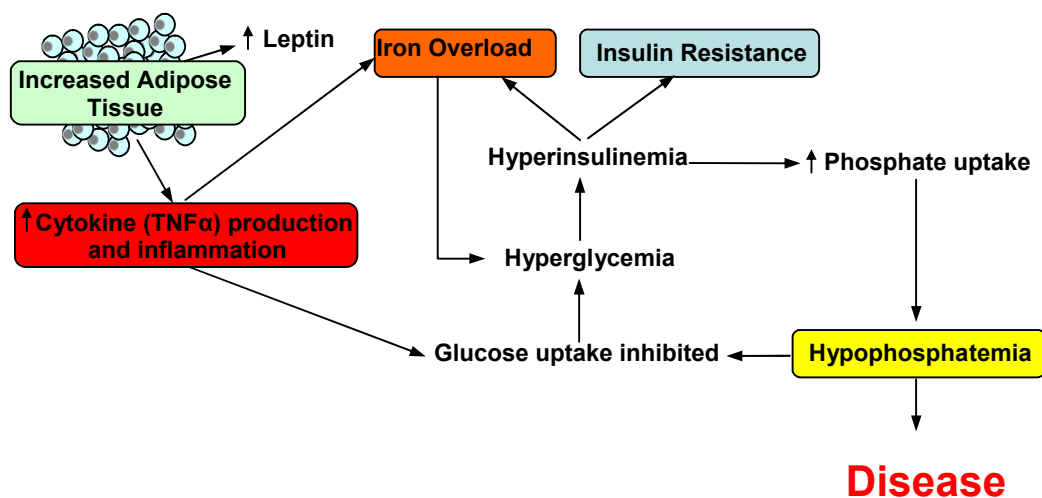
↑ Leptin

Increased Adipose Tissue

Iron Overload

Insulin Resistance

Hyperinsulinemia

↑ Phosphate uptake

↑Cytokine (TNFα) production and inflammation

Hyperglycemia

Glucose uptake inhibited

Hypophosphatemia

Disease